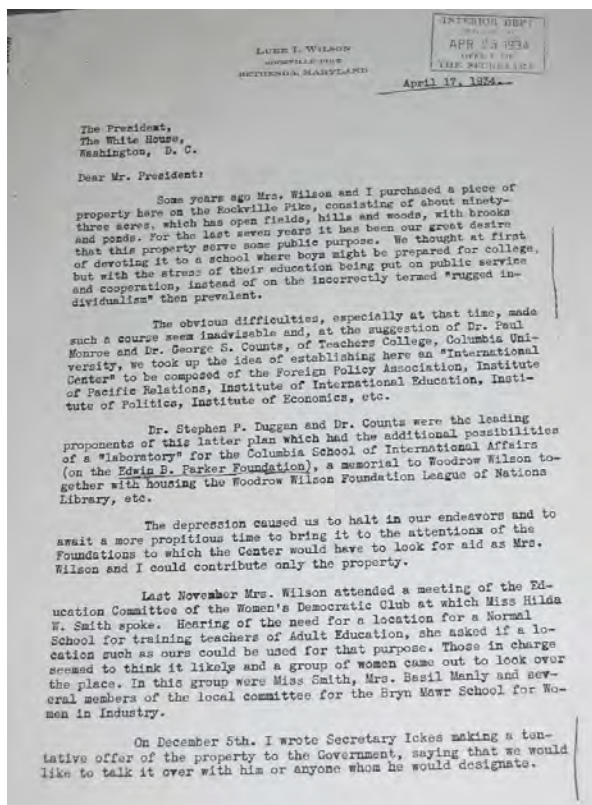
LUKE I. WILSON
ROCKVILLE PIKE
BETHESDA, MARYLAND

INTERIOR DEPT.
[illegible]
APR 23 1934
OFFICE OF
THE SECRETARY

April 17, 1934.

The President,
The White House,
Washington, D. C.

Dear Mr. President:

Some years ago Mrs. Wilson and I purchased a piece of property here on the Rockville Pike, consisting of about ninety-three acres, which has open fields, hills and woods, with brooks and ponds. For the last seven years it has been our great desire that this property serve some public purpose. We thought at first of devoting it to a school where boys might be prepared for college, but with the stress of their education being put on public service and cooperation, instead of on the incorrectly termed "rugged individualism" then prevalent.

The obvious difficulties, especially at that time, made such a course seem inadvisable and, at the suggestion of Dr. Paul Monroe and Dr. George S. Counts, of Teachers College, Columbia University, we took up the idea of establishing here an "International Center" to be composed of the Foreign Policy Association, Institute of Pacific Relations, Institute of International Education, Institute of Politics, Institute of Economics, etc.

Dr. Stephen P. Duggan and Dr. Counts were the leading proponents of this latter plan which had the additional possibilities of a "laboratory" for the Columbia School of International Affairs (on the Edwin B. Parker Foundation), a memorial to Woodrow Wilson together with housing the Woodrow Wilson Foundation League of Nations Library, etc.

The depression caused us to halt in our endeavors and to await a more propitious time to bring it to the attentions of the Foundations to which the Center would have to look for aid as Mrs. Wilson and I could contribute only the property.

Last November Mrs. Wilson attended a meeting of the Education Committee of the Women's Democratic Club at which Miss Hilda W. Smith spoke. Hearing of the need for a location for a Normal School for training teachers of Adult Education, she asked if a location such as ours could be used for that purpose. Those in charge seemed to think it likely and a group of women came out to look over the place. In this group were Miss Smith, Mrs. Basil Manly and several members of the local committee for the Bryn Mawr School for Women in Industry.

On December 5th. I wrote Secretary Ickes making a tentative offer of the property to the Government, saying that we would like to talk it over with him or anyone whom he would designate.